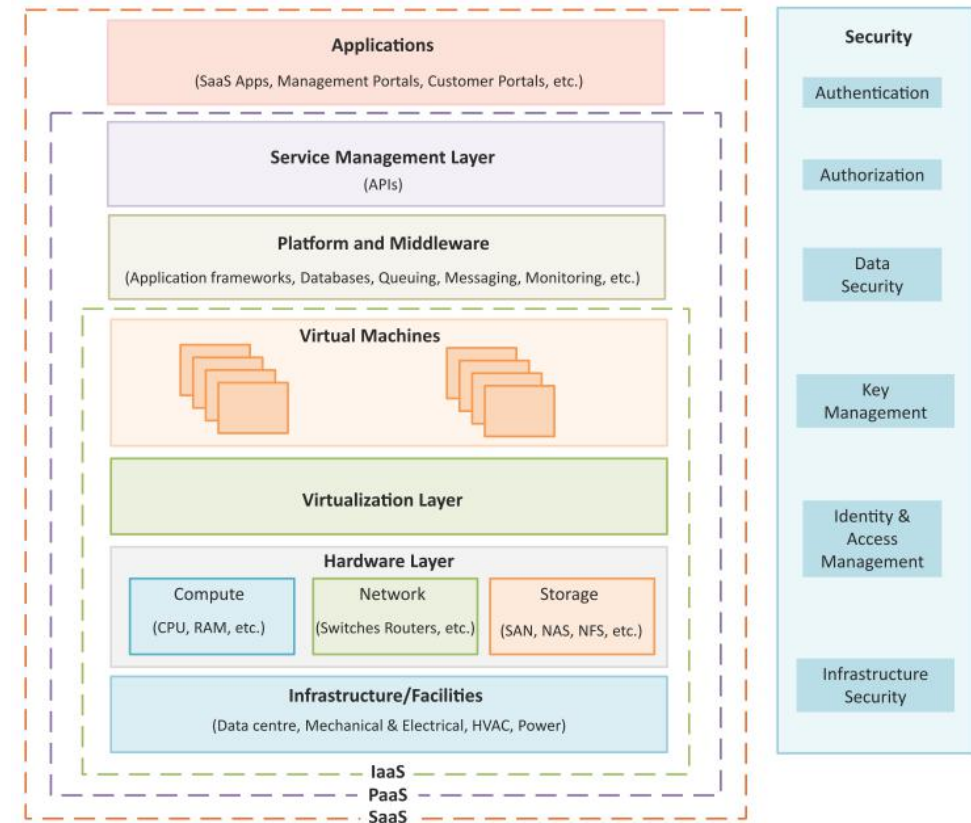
Applications
(SaaS Apps, Management Portals, Customer Portals, etc.)

Service Management Layer
(APIs)

Platform and Middleware
(Application frameworks, Databases, Queuing, Messaging, Monitoring, etc.)

Virtual Machines

Virtualization Layer

Hardware Layer

Compute
(CPU, RAM, etc.)

Network
(Switches Routers, etc.)

Storage
(SAN, NAS, NFS, etc.)

Infrastructure/Facilities
(Data centre, Mechanical & Electrical, HVAC, Power)

IaaS
PaaS
SaaS

Security

Authentication

Authorization

Data Security

Key Management

Identity & Access Management

Infrastructure Security